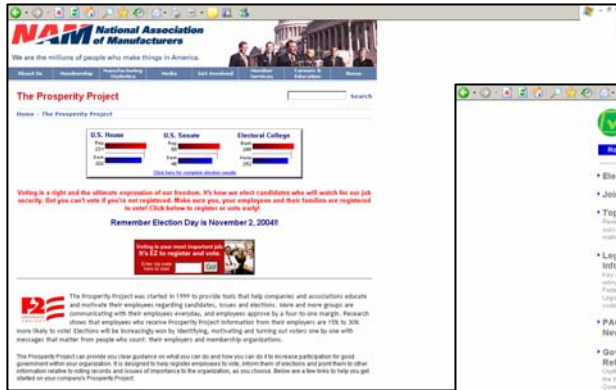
NAM National Association of Manufacturers

We are the millions of people who make things in America.

About Us | Membership | Manufacturing Statistics | Media | Get Involved | Member Services | Careers & Education | Home

The Prosperity Project

Search

Home - The Prosperity Project

| U.S. House | U.S. Senate | Electoral College |
|---|---|---|
| Rep 231 | Rep 51 | Bush 286 |
| Dem 200 | Dem 48 | Kerry 252 |

Click here for complete election results

Voting is a right and the ultimate expression of our freedom. It's how we elect candidates who will watch for our job security. But you can't vote if you're not registered. Make sure you, your employees and their families are registered to vote! Click below to register or vote early!

Remember Election Day is November 2, 2004!!

Voting is your most important job. It's EZ to register and vote.

Enter zip code here to start

Go!

The Prosperity Project was started in 1999 to provide tools that help companies and associations educate and motivate their employees regarding candidates, issues and elections. More and more groups are communicating with their employees everyday, and employees approve by a four-to-one margin. Research shows that employees who receive Prosperity Project information from their employers are 15% to 30% more likely to vote! Elections will be increasingly won by identifying, motivating and turning out voters one by one with messages that matter from people who count: their employers and membership organizations.

The Prosperity Project can provide you clear guidance on what you can do and how you can do it to increase participation for good government within your organization. It is designed to help register employees to vote, inform them of elections and point them to other information relative to voting records and issues of importance to the organization, as you choose. Below are a few links to help you get started on your company's Prosperity Project.

Ro

• Ele
• Joi
• Top
• Leg Info
• PAC New
• Gov Rel